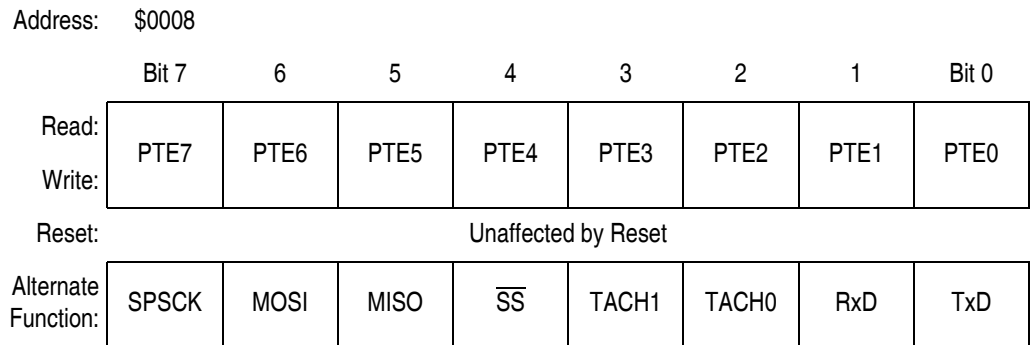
Address: $0008

|  | Bit 7 | 6 | 5 | 4 | 3 | 2 | 1 | Bit 0 |
|---|---|---|---|---|---|---|---|---|
| Read: Write: | PTE7 | PTE6 | PTE5 | PTE4 | PTE3 | PTE2 | PTE1 | PTE0 |
| Reset: | Unaffected by Reset | | | | | | | |
| Alternate Function: | SPSCK | MOSI | MISO | $\overline{SS}$ | TACH1 | TACH0 | RxD | TxD |